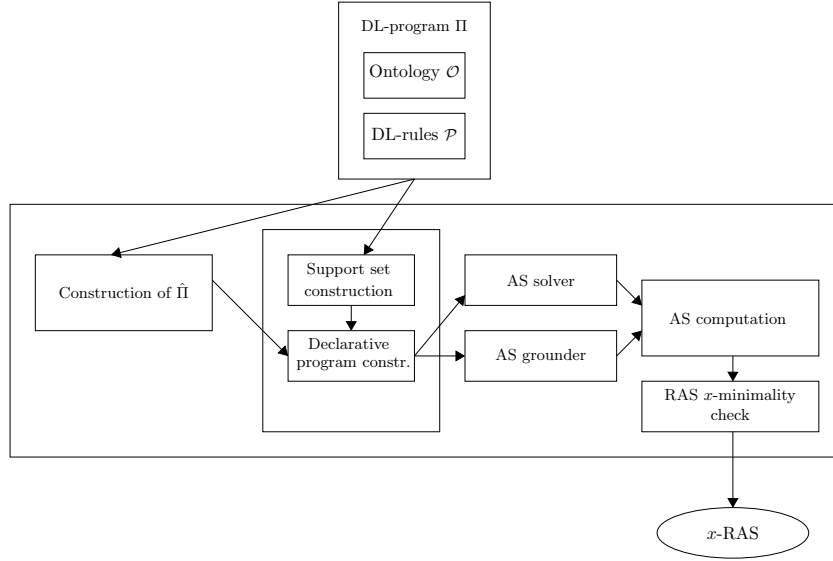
DL-program $\Pi$

Ontology $\mathcal{O}$

DL-rules $\mathcal{P}$

Construction of $\hat{\Pi}$

Support set construction

Declarative program constr.

AS solver

AS grounder

AS computation

RAS $x$-minimality check

$x$-RAS